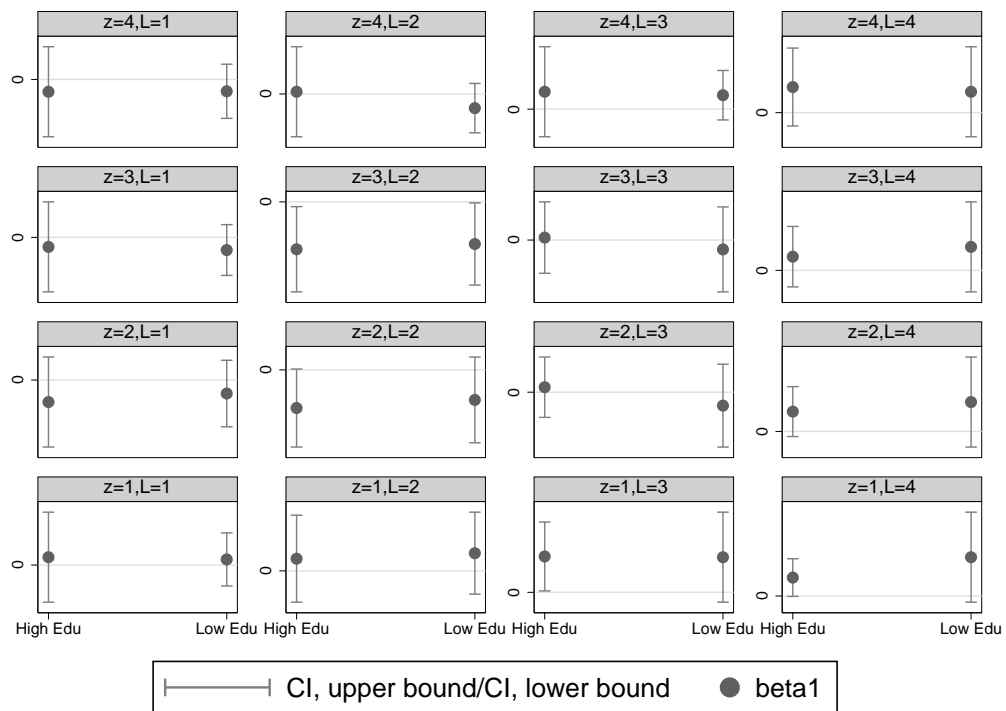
z=4,L=1
0

z=4,L=2
0

z=4,L=3
0

z=4,L=4
0

z=3,L=1
0

z=3,L=2
0

z=3,L=3
0

z=3,L=4
0

z=2,L=1
0

z=2,L=2
0

z=2,L=3
0

z=2,L=4
0

z=1,L=1
0
High Edu Low Edu

z=1,L=2
0
High Edu Low Edu

z=1,L=3
0
High Edu Low Edu

z=1,L=4
0
High Edu Low Edu

CI, upper bound/CI, lower bound
beta1